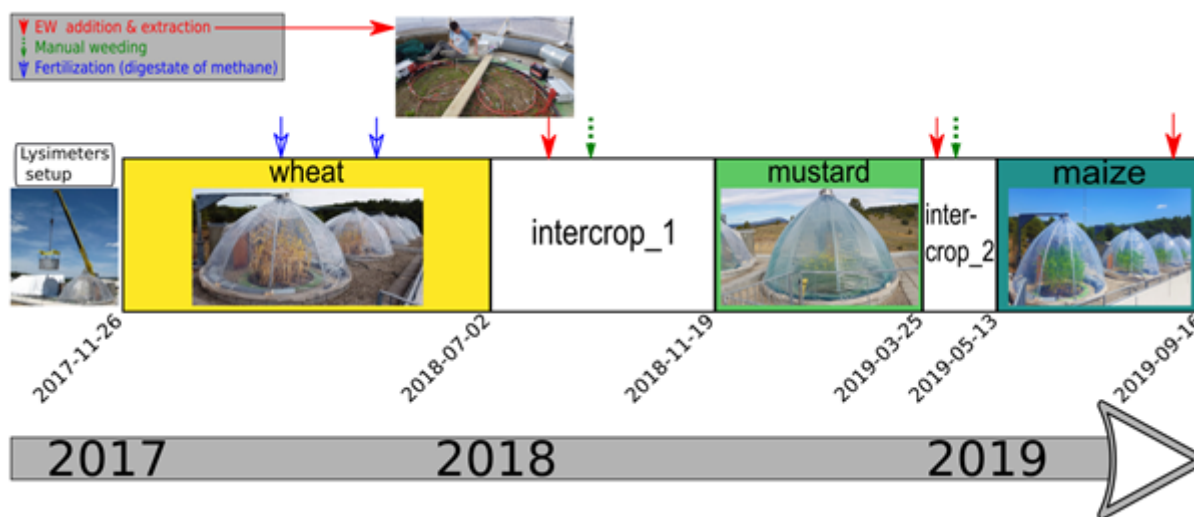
EW addition & extraction
Manual weeding
Fertilization (digestate of methane)

Lysimeters setup

wheat

intercrop_1

mustard

inter-crop_2

maize

2017-11-26
2018-07-02
2018-11-19
2019-03-25
2019-05-13
2019-09-16

2017
2018
2019